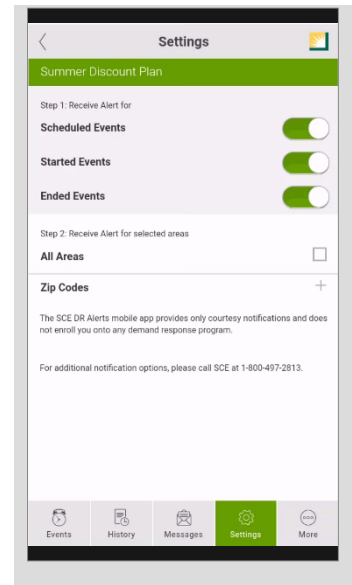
Settings

Summer Discount Plan

Step 1: Receive Alert for

Scheduled Events

Started Events

Ended Events

Step 2: Receive Alert for selected areas

All Areas

Zip Codes

The SCE DR Alerts mobile app provides only courtesy notifications and does not enroll you onto any demand response program.

For additional notification options, please call SCE at 1-800-497-2813.

Events
History
Messages
Settings
More